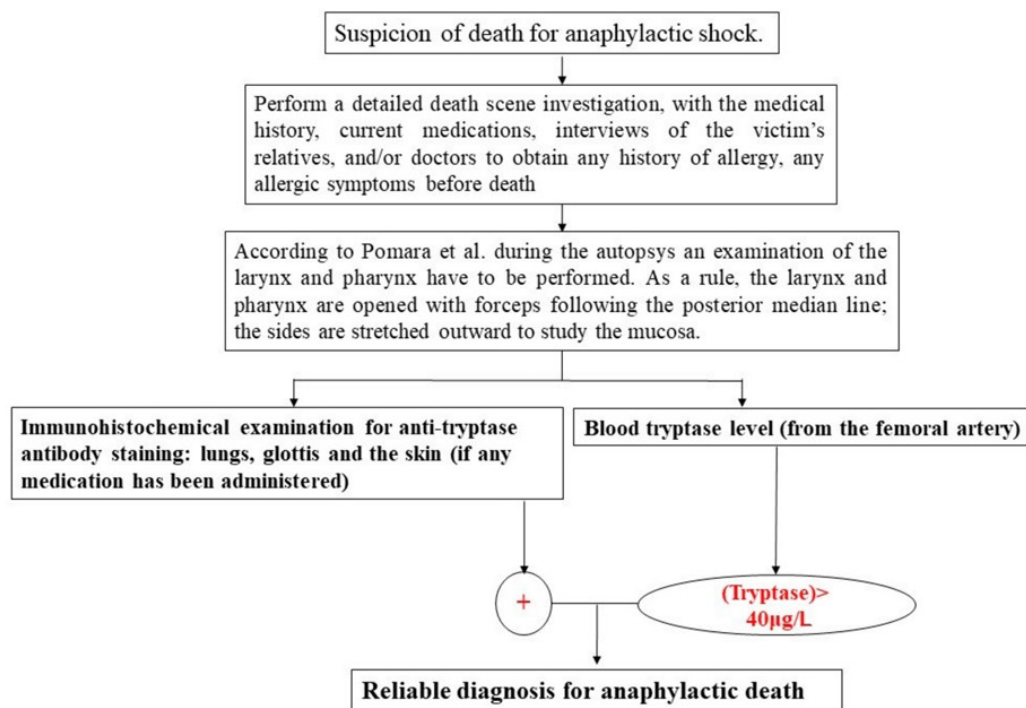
Suspicion of death for anaphylactic shock.

Perform a detailed death scene investigation, with the medical history, current medications, interviews of the victim's relatives, and/or doctors to obtain any history of allergy, any allergic symptoms before death

According to Pomara et al. during the autopsys an examination of the larynx and pharynx have to be performed. As a rule, the larynx and pharynx are opened with forceps following the posterior median line; the sides are stretched outward to study the mucosa.

Immunohistochemical examination for anti-tryptase antibody staining: lungs, glottis and the skin (if any medication has been administered)

Blood tryptase level (from the femoral artery)

+

(Tryptase)> 40μg/L

Reliable diagnosis for anaphylactic death